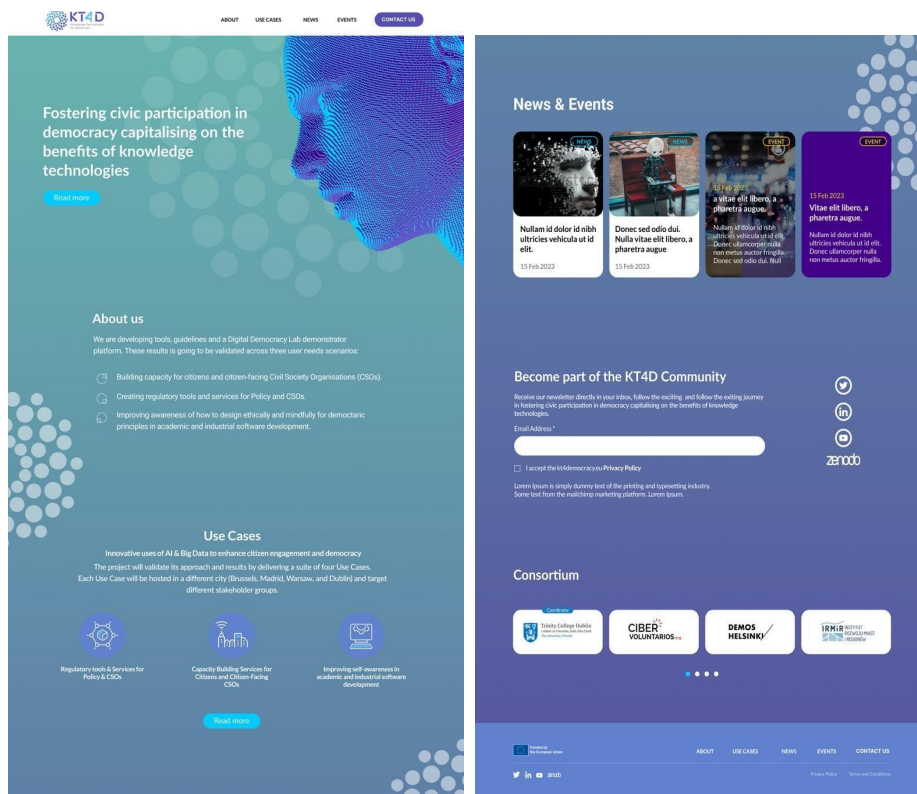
KT4D

ABOUT USE CASES NEWS EVENTS CONTACT US

Fostering civic participation in democracy capitalising on the benefits of knowledge technologies

Read more

About us

We are developing tools, guidelines and a Digital Democracy Lab demonstrator platform. These results is going to be validated across three user needs scenarios:

Building capacity for citizens and citizen-facing Civil Society Organisations (CSOs).

Creating regulatory tools and services for Policy and CSOs.

Improving awareness of how to design ethically and mindfully for democratic principles in academic and industrial software development.

Use Cases

Innovative uses of AI & Big Data to enhance citizen engagement and democracy

The project will validate its approach and results by delivering a suite of four Use Cases. Each Use Case will be hosted in a different city (Brussels, Madrid, Warsaw, and Dublin) and target different stakeholder groups.

Regulatory tools & Services for Policy & CSOs

Capacity Building Services for Citizens and Citizen-Facing CSOs

Improving self-awareness in academic and industrial software development

Read more

News & Events

NEWS
Nullam id dolor id nibh ultricies vehicula ut id elit.
15 Feb 2023

NEWS
Donec sed odio dui. Nulla vitae elit libero, a pharetra augue
15 Feb 2023

EVENT
15 Feb 2023
a vitae elit libero, a pharetra augue.
Nullam id dolor id nibh ultricies vehicula ut id elit. Donec ullamcorper nulla non metus auctor fringilla. Donec sed odio dui. Null

EVENT
15 Feb 2023
Vitae elit libero, a pharetra augue.
Nullam id dolor id nibh ultricies vehicula ut id elit. Donec ullamcorper nulla non metus auctor fringilla.

Become part of the KT4D Community

Receive our newsletter directly in your inbox, follow the exciting and follow the exiting journey in fostering civic participation in democracy capitalising on the benefits of knowledge technologies.

Email Address *

I accept the kt4democracy.eu Privacy Policy

Lorem Ipsum is simply dummy text of the printing and typesetting industry. Some text from the mailchimp marketing platform. Lorem Ipsum.

zenodo

Consortium

Coordinator
Trinity College Dublin

CIBER VOLUNTARIOS.org

DEMOS HELSINKI

IRMIR

Funded by the European Union

ABOUT USE CASES NEWS EVENTS CONTACT US

zenodo

Privacy Policy Terms and Conditions